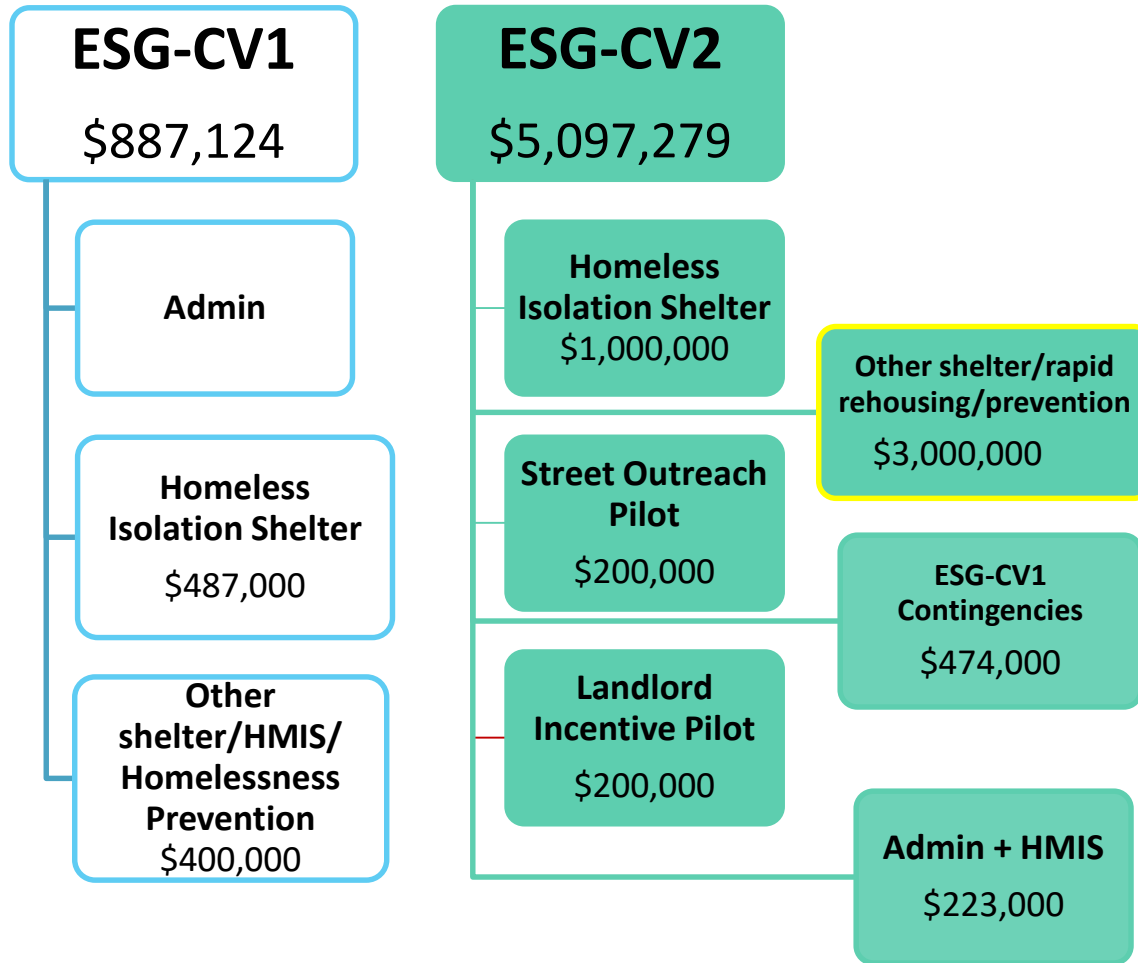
ESG-CV1
$887,124

Admin

Homeless Isolation Shelter
$487,000

Other shelter/HMIS/ Homelessness Prevention
$400,000

ESG-CV2
$5,097,279

Homeless Isolation Shelter
$1,000,000

Other shelter/rapid rehousing/prevention
$3,000,000

Street Outreach Pilot
$200,000

ESG-CV1 Contingencies
$474,000

Landlord Incentive Pilot
$200,000

Admin + HMIS
$223,000